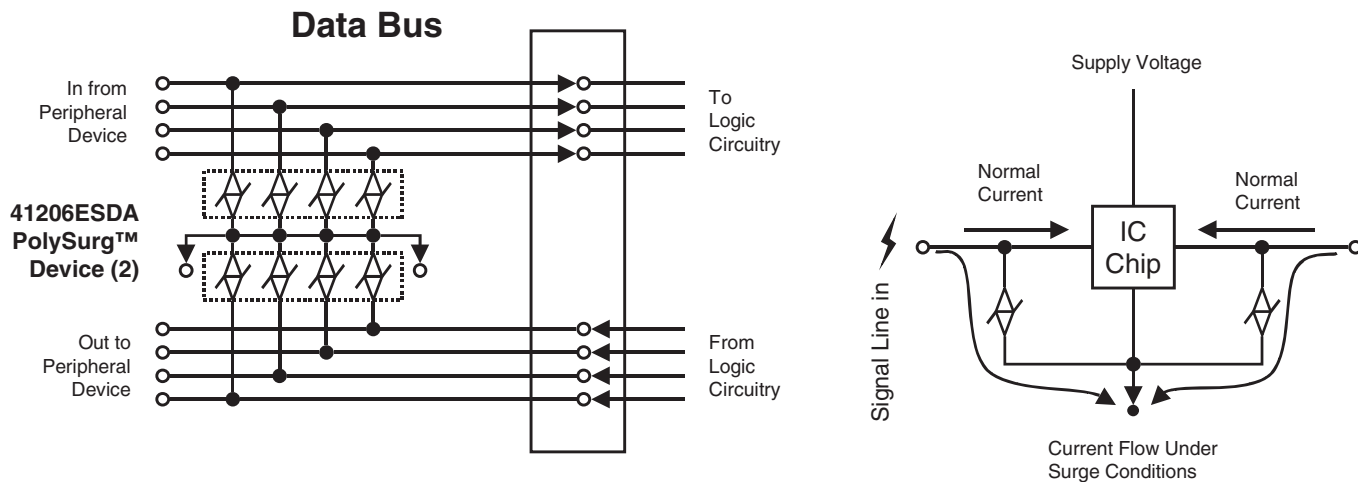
Data Bus

In from Peripheral Device

To Logic Circuitry

41206ESDA PolySurg™ Device (2)

Out to Peripheral Device

From Logic Circuitry

Supply Voltage

Normal Current

Normal Current

IC Chip

Signal Line in

Current Flow Under Surge Conditions